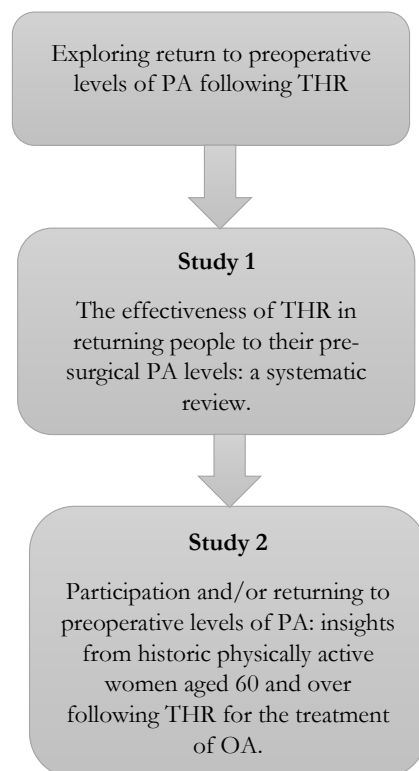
Exploring return to preoperative levels of PA following THR

**Study 1**

The effectiveness of THR in returning people to their pre-surgical PA levels: a systematic review.

**Study 2**

Participation and/or returning to preoperative levels of PA: insights from historic physically active women aged 60 and over following THR for the treatment of OA.